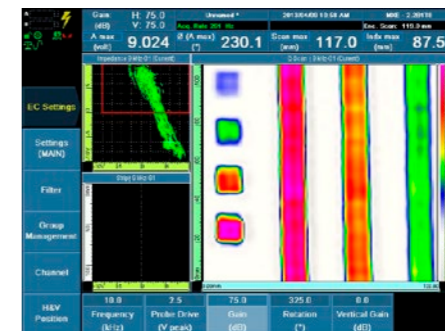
Gain (dB) H: 75.0 V: 75.0

Unnamed *

2013/04/08 10:58 AM

MHz: 2.00

A max (volt) 9.024

Ø (A max) (°) 230.1

Scan max (mm) 117.0

Index max (mm) 87.5

Enc. Scan: 118.0 mm

Impedance (1kHz-01 (Current)

C-Scan (1kHz-01 (Current)

Strip (1kHz-01

EC Settings

Settings (MAIN)

Filter

Group Management

Channel

H&V Position

10.0 Frequency (kHz)

2.5 Probe Drive (V peak)

75.0 Gain (dB)

325.0 Rotation (°)

0.0 Vertical Gain (dB)